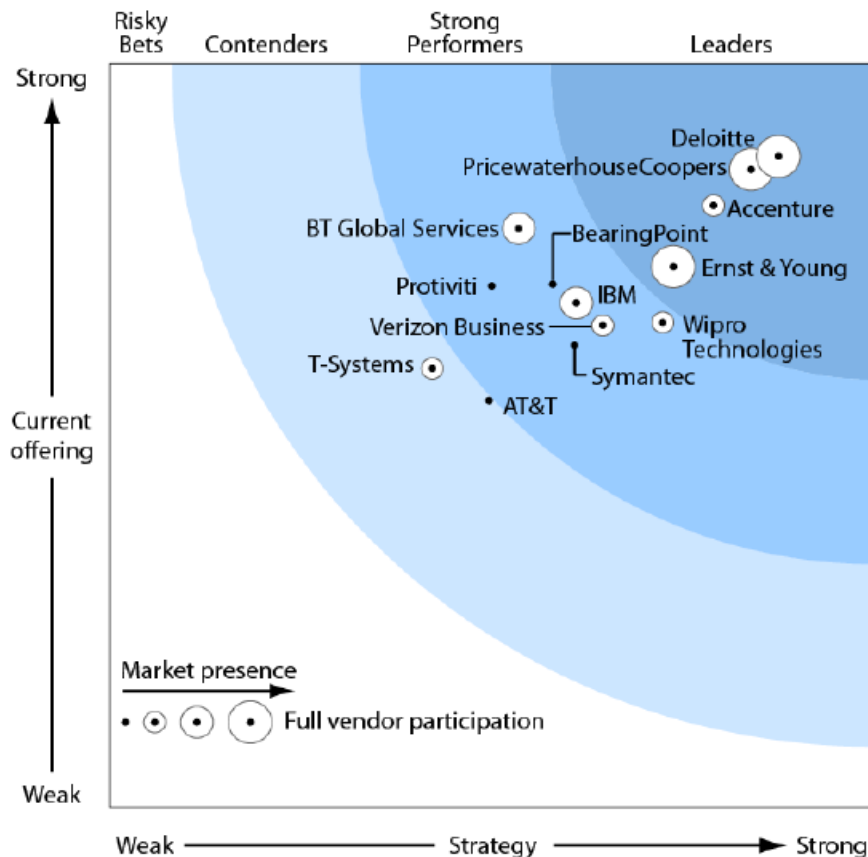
Risky Bets

Contenders

Strong Performers

Leaders

Strong

Deloitte

PricewaterhouseCoopers

Accenture

BT Global Services

BearingPoint

Ernst & Young

Protiviti

IBM

Verizon Business

Wipro Technologies

T-Systems

Symantec

AT&T

Current offering

Market presence

Full vendor participation

Weak

Weak

Strategy

Strong